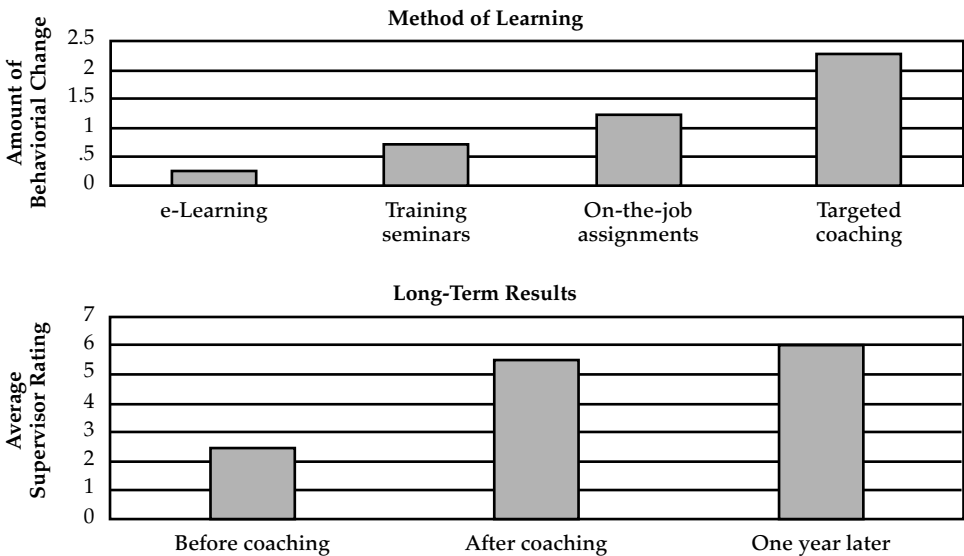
Method of Learning

Amount of Behaviorial Change

2.5
2
1.5
1
.5
0

e-Learning
Training seminars
On-the-job assignments
Targeted coaching

Long-Term Results

Average Supervisor Rating

7
6
5
4
3
2
1
0

Before coaching
After coaching
One year later